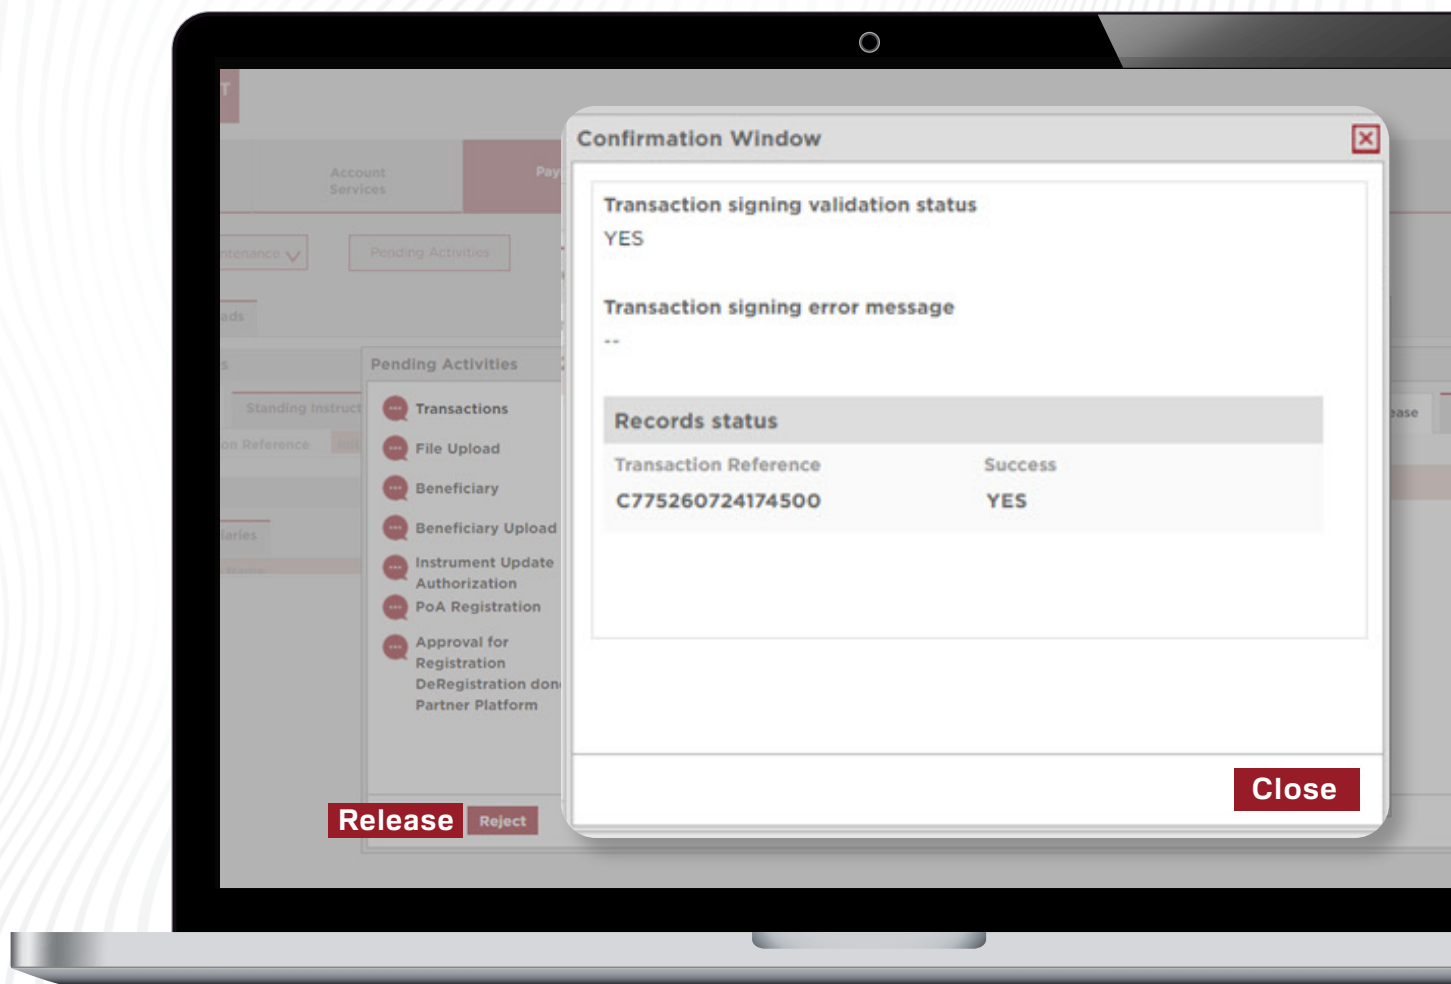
Account Services

Pay

ntenance

Pending Activities

ads

Standing Instruct

on Reference

aries

Pending Activities

Transactions

File Upload

Beneficiary

Beneficiary Upload

Instrument Update Authorization

PoA Registration

Approval for Registration DeRegistration don Partner Platform

Release

Reject

Confirmation Window

Transaction signing validation status

YES

Transaction signing error message

--

Records status

| Transaction Reference | Success |
|---|---|
| C775260724174500 | YES |

Close

ease